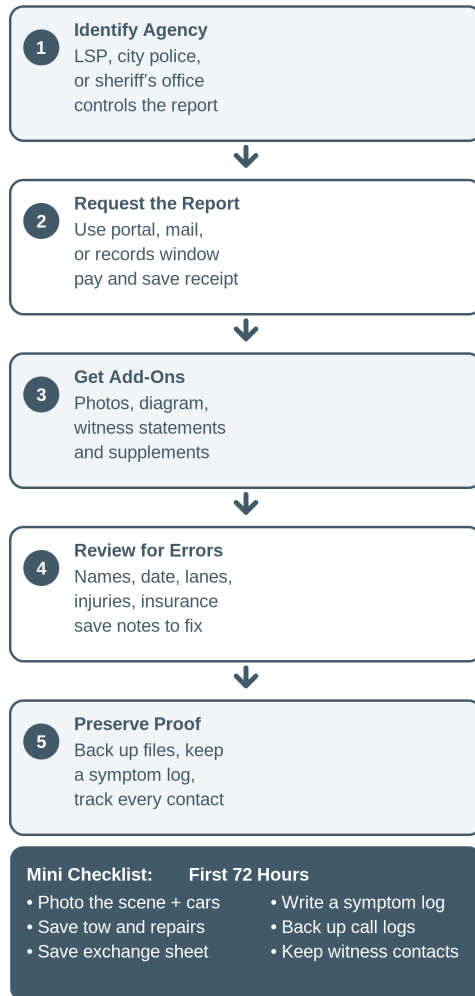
1 Identify Agency
LSP, city police, or sheriff's office controls the report

2 Request the Report
Use portal, mail, or records window pay and save receipt

3 Get Add-Ons
Photos, diagram, witness statements and supplements

4 Review for Errors
Names, date, lanes, injuries, insurance save notes to fix

5 Preserve Proof
Back up files, keep a symptom log, track every contact

Mini Checklist: First 72 Hours
• Photo the scene + cars
• Save tow and repairs
• Save exchange sheet
• Write a symptom log
• Back up call logs
• Keep witness contacts